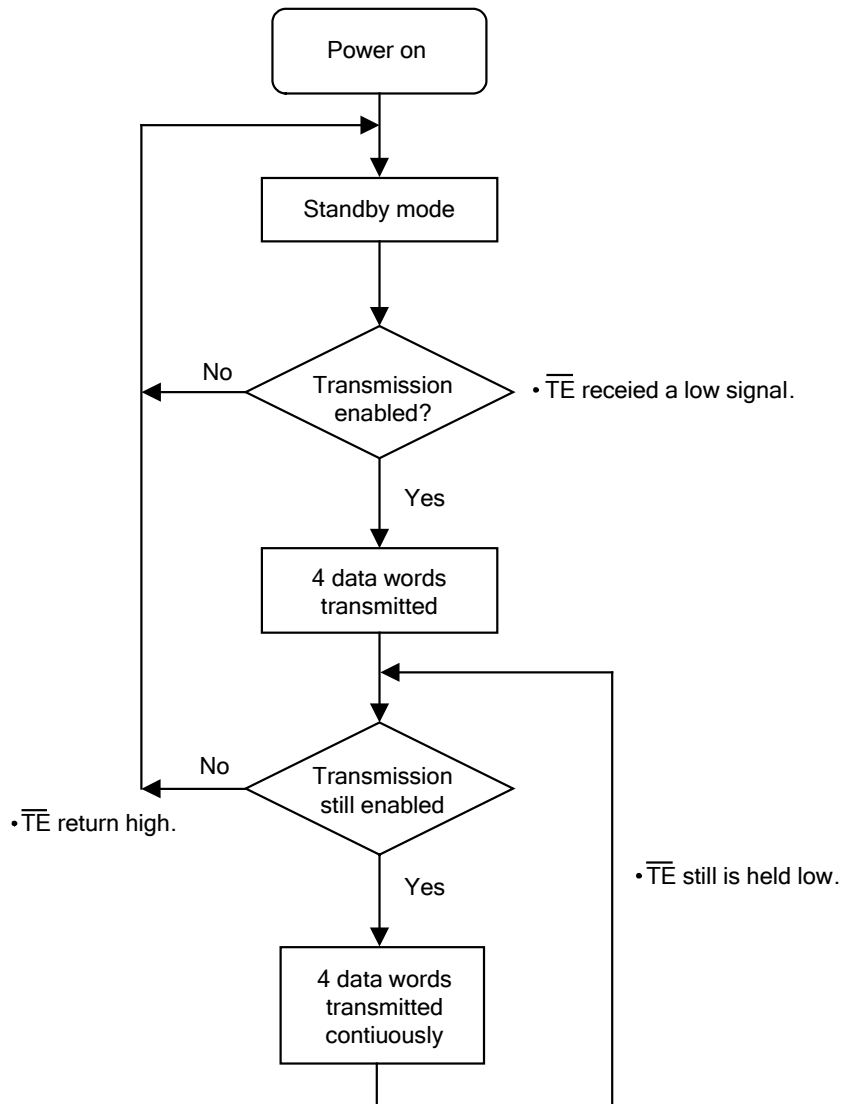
Power on

Standby mode

Transmission enabled?

No

• $\overline{TE}$ receied a low signal.

Yes

4 data words transmitted

Transmission still enabled

No

• $\overline{TE}$ return high.

Yes

• $\overline{TE}$ still is held low.

4 data words transmitted contiuously